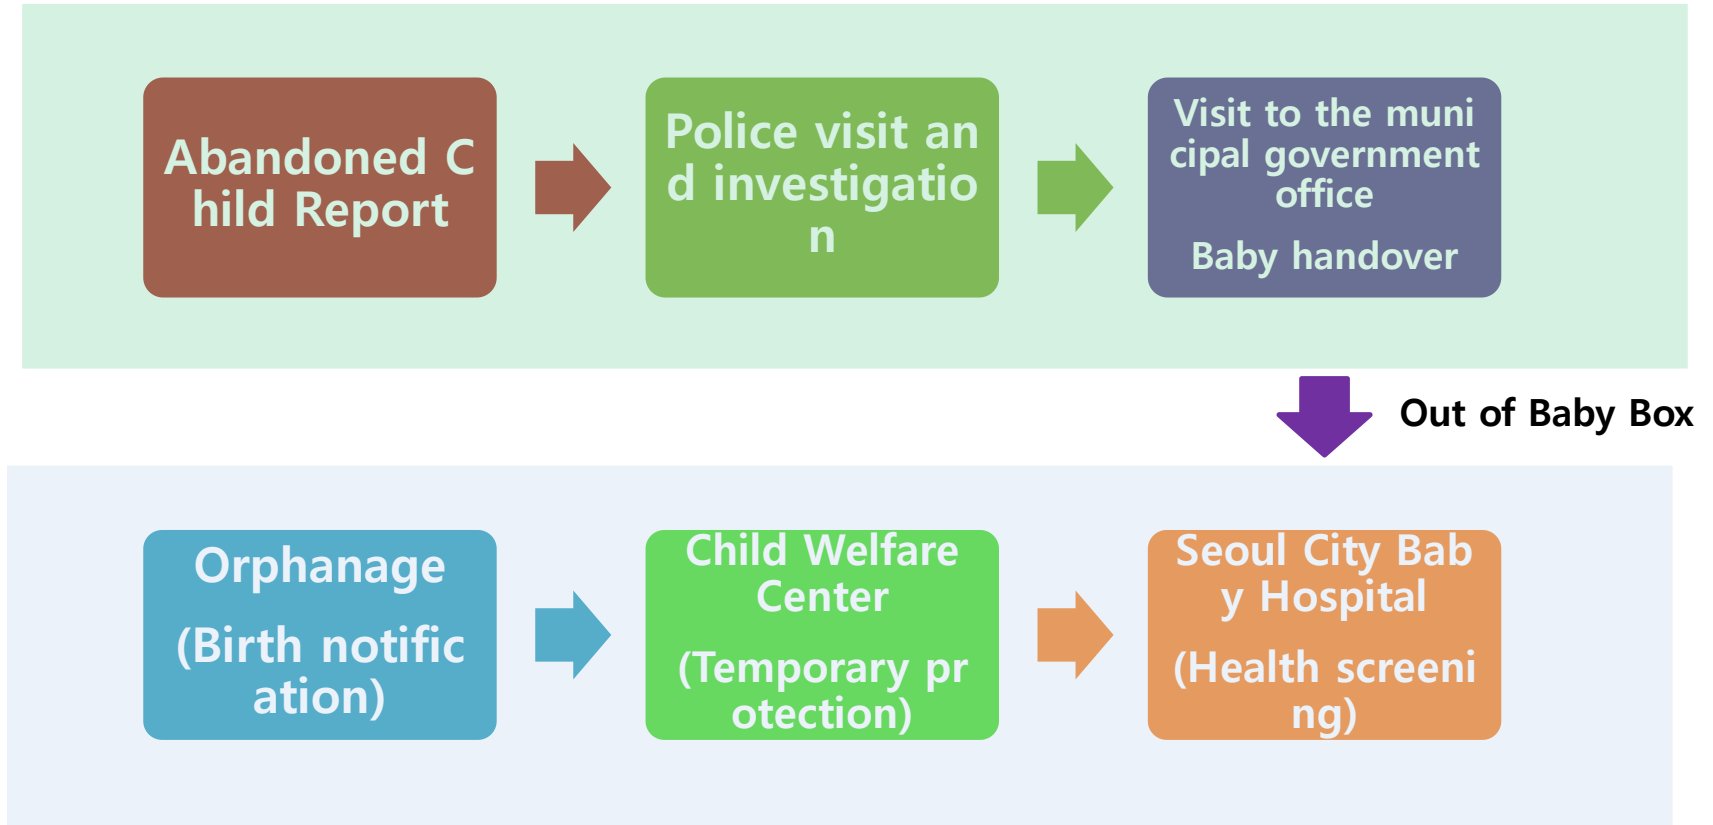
Abandoned Child Report

Police visit and investigation

Visit to the municipal government office

Baby handover

Out of Baby Box

Orphanage

(Birth notification)

Child Welfare Center

(Temporary protection)

Seoul City Baby Hospital

(Health screening)